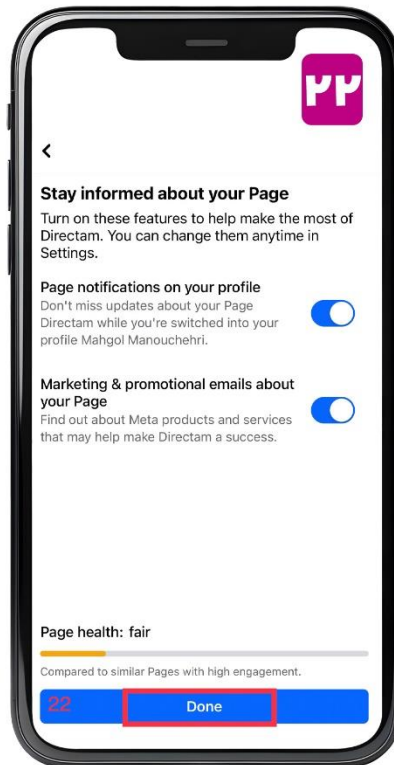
PP

<

Stay informed about your Page

Turn on these features to help make the most of Directam. You can change them anytime in Settings.

Page notifications on your profile
Don't miss updates about your Page Directam while you're switched into your profile Mahgol Manouchehri.

Marketing & promotional emails about your Page
Find out about Meta products and services that may help make Directam a success.

Page health: fair

Compared to similar Pages with high engagement.

22

Done